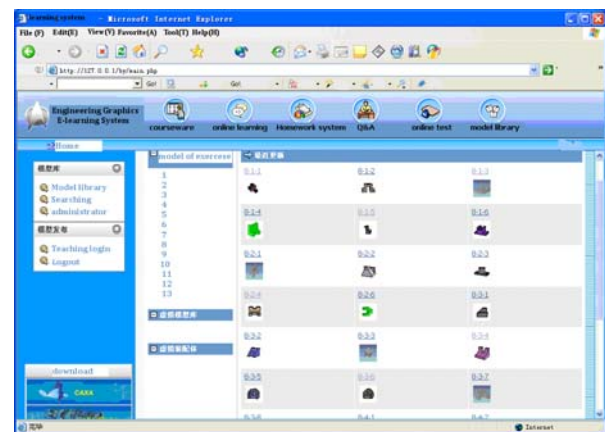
learning system - Microsoft Internet Explorer
File (F) Edit(E) View(V) Favorite(A) Tool(T) Help(H)
http://127.0.0.1/hp/main.php
Go!
Engineering Graphics E-learning System
courseware online learning Homework system Q&A online test model library
Home
模型库
Model library
Searching
administrator
模型发布
Teaching login
Logout
download
CAXA
model of exercise
1
2
3
4
5
6
7
8
9
10
11
12
13
最近更新
0-1-1 0-1-2 0-1-3
0-1-4 0-1-5 0-1-6
0-2-1 0-2-2 0-2-3
0-2-4 0-2-6 0-3-1
0-3-2 0-3-3 0-3-4
0-3-5 0-3-6 0-3-7
0-3-8 0-4-1 0-4-2
完毕
Internet